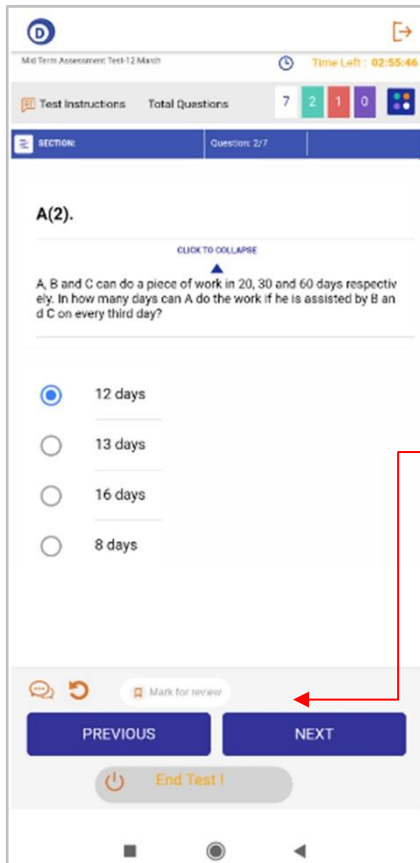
D

Mid Term Assessment Test-12 March

Time Left : 02:55:46

Test Instructions Total Questions 7 2 1 0

SECTION: Question: 2/7

A(2).

CLICK TO COLLAPSE

A, B and C can do a piece of work in 20, 30 and 60 days respectively. In how many days can A do the work if he is assisted by B and C on every third day?

12 days

13 days

16 days

8 days

Mark for review

PREVIOUS

NEXT

End Test !